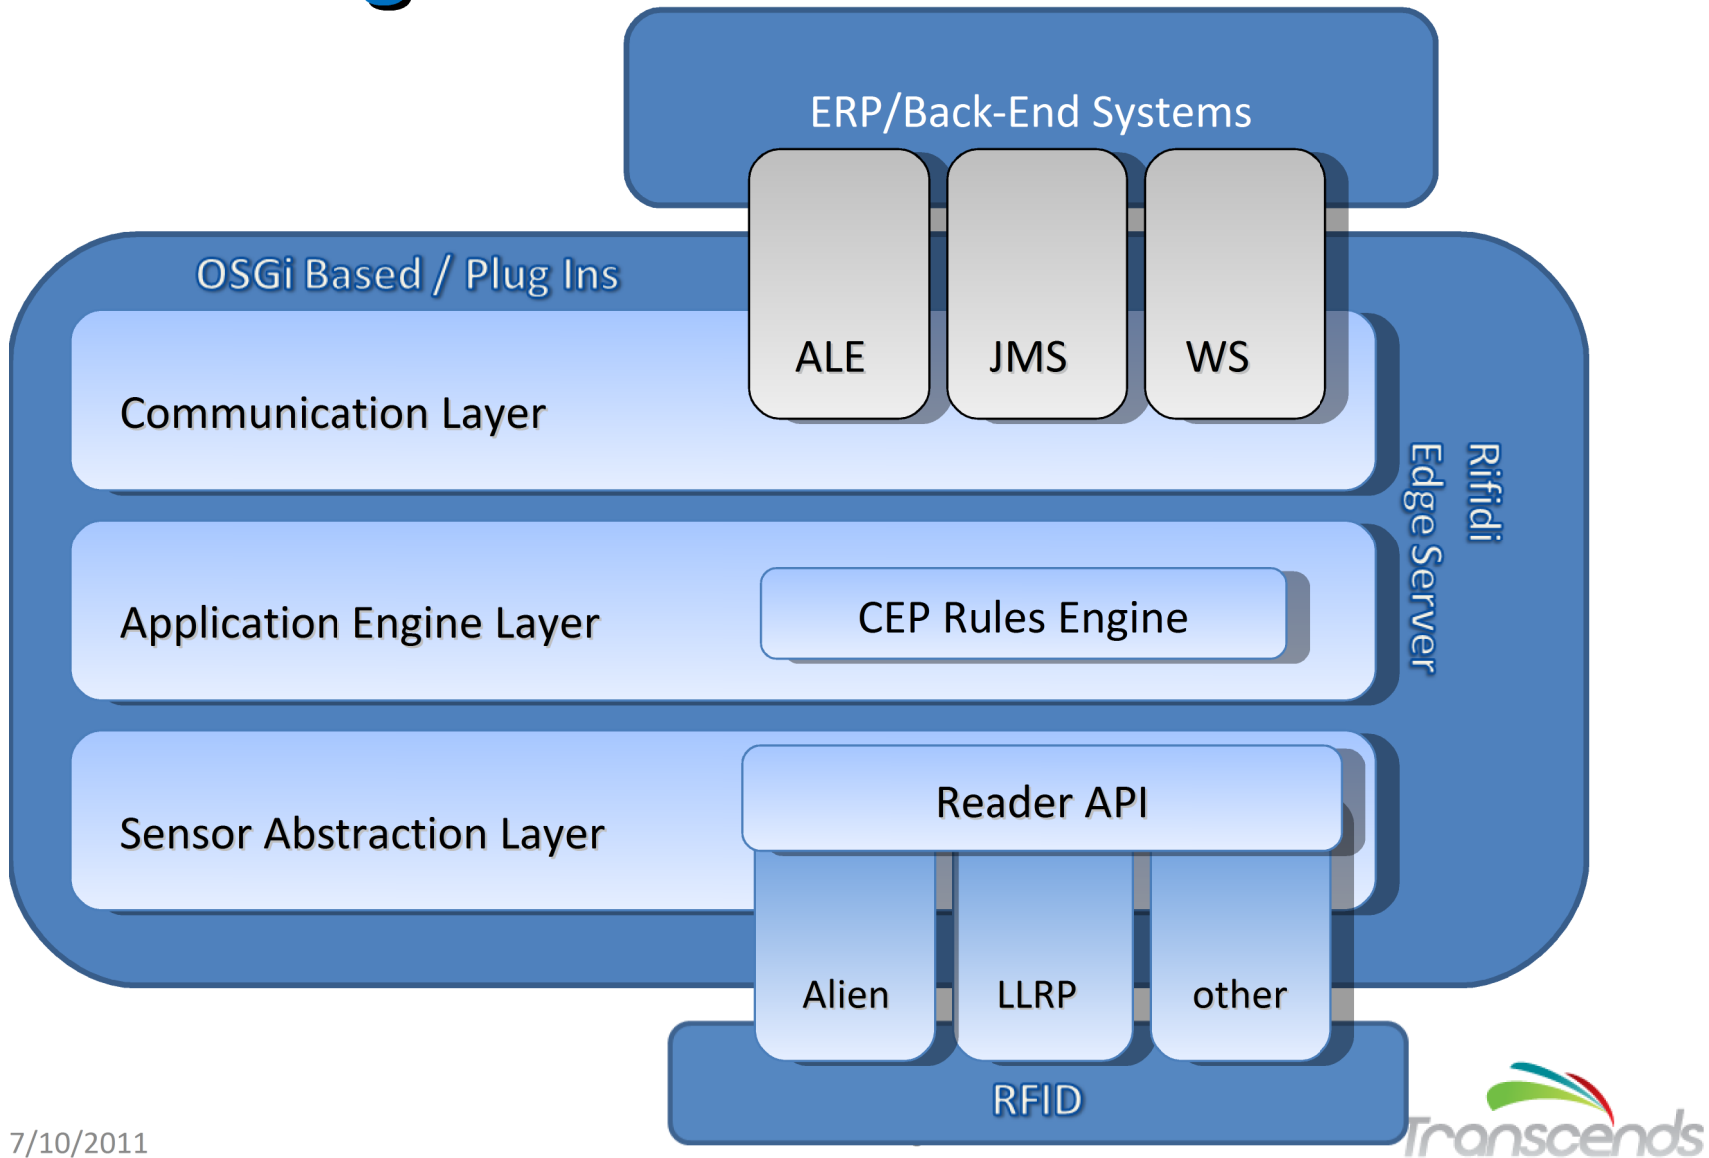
ERP/Back-End Systems

OSGi Based / Plug Ins

ALE

JMS

WS

Communication Layer

Rifidi Edge Server

Application Engine Layer

CEP Rules Engine

Sensor Abstraction Layer

Reader API

Alien

LLRP

other

RFID

7/10/2011

Transcends